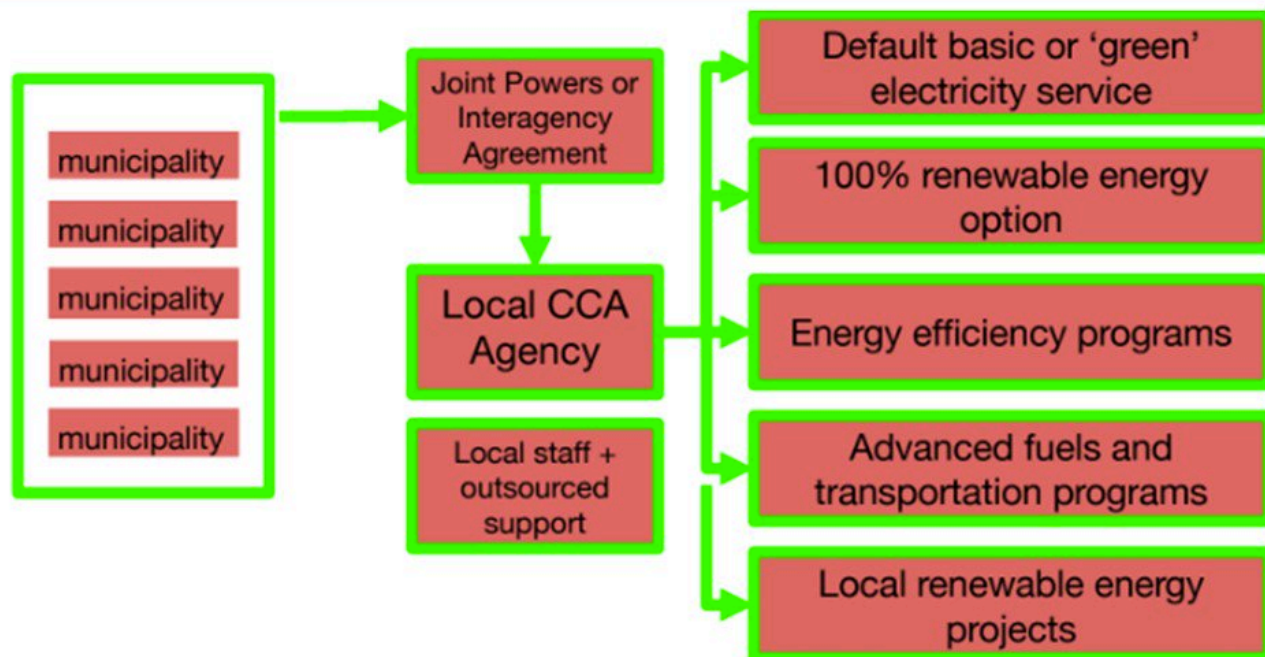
municipality

municipality

municipality

municipality

municipality

Joint Powers or Interagency Agreement

Local CCA Agency

Local staff + outsourced support

Default basic or ‘green’ electricity service

100% renewable energy option

Energy efficiency programs

Advanced fuels and transportation programs

Local renewable energy projects